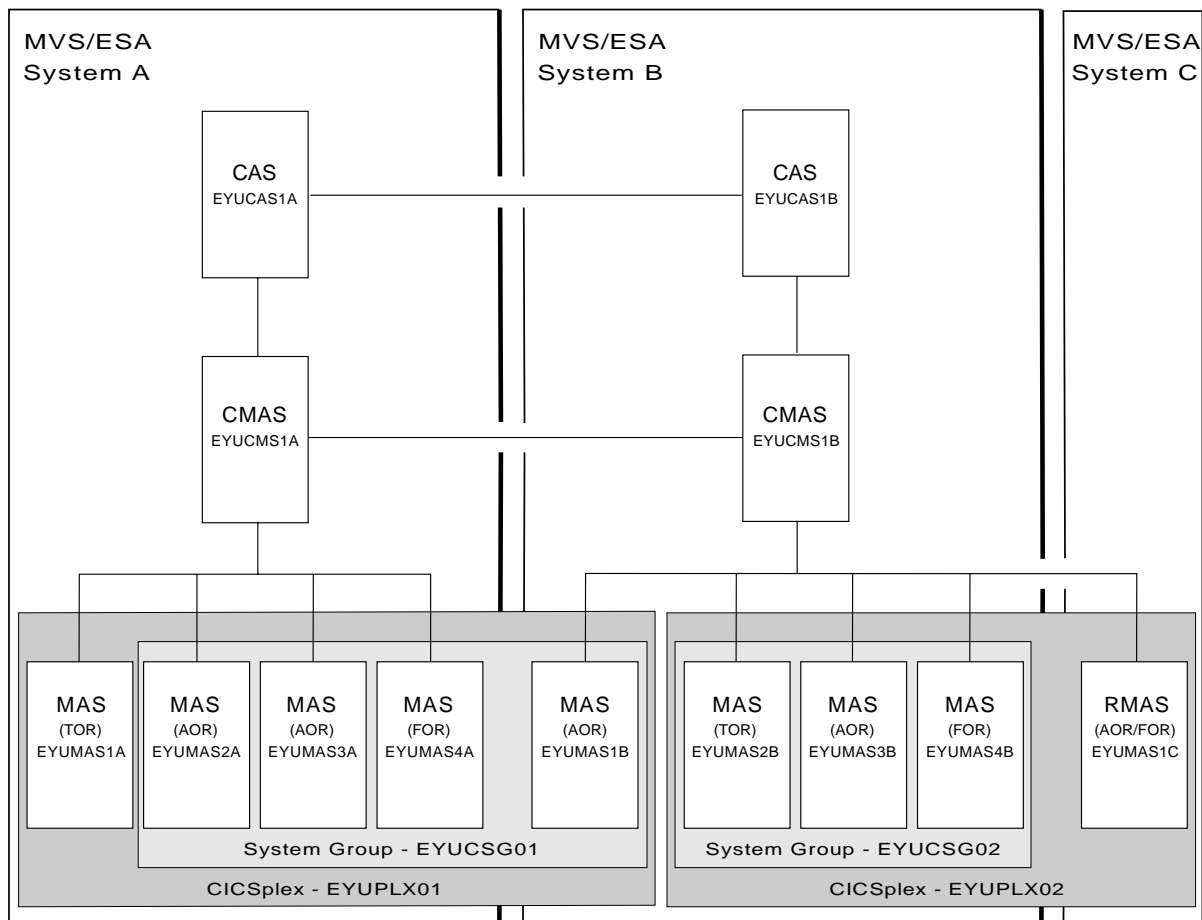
MVS/ESA
System A

MVS/ESA
System B

MVS/ESA
System C

CAS
EYUCAS1A

CAS
EYUCAS1B

CMAS
EYUCMS1A

CMAS
EYUCMS1B

MAS
(TOR)
EYUMAS1A

MAS
(AOR)
EYUMAS2A

MAS
(AOR)
EYUMAS3A

MAS
(FOR)
EYUMAS4A

MAS
(AOR)
EYUMAS1B

MAS
(TOR)
EYUMAS2B

MAS
(AOR)
EYUMAS3B

MAS
(FOR)
EYUMAS4B

RMAS
(AOR/FOR)
EYUMAS1C

System Group - EYUCSG01

System Group - EYUCSG02

CICSplex - EYUPLX01

CICSplex - EYUPLX02